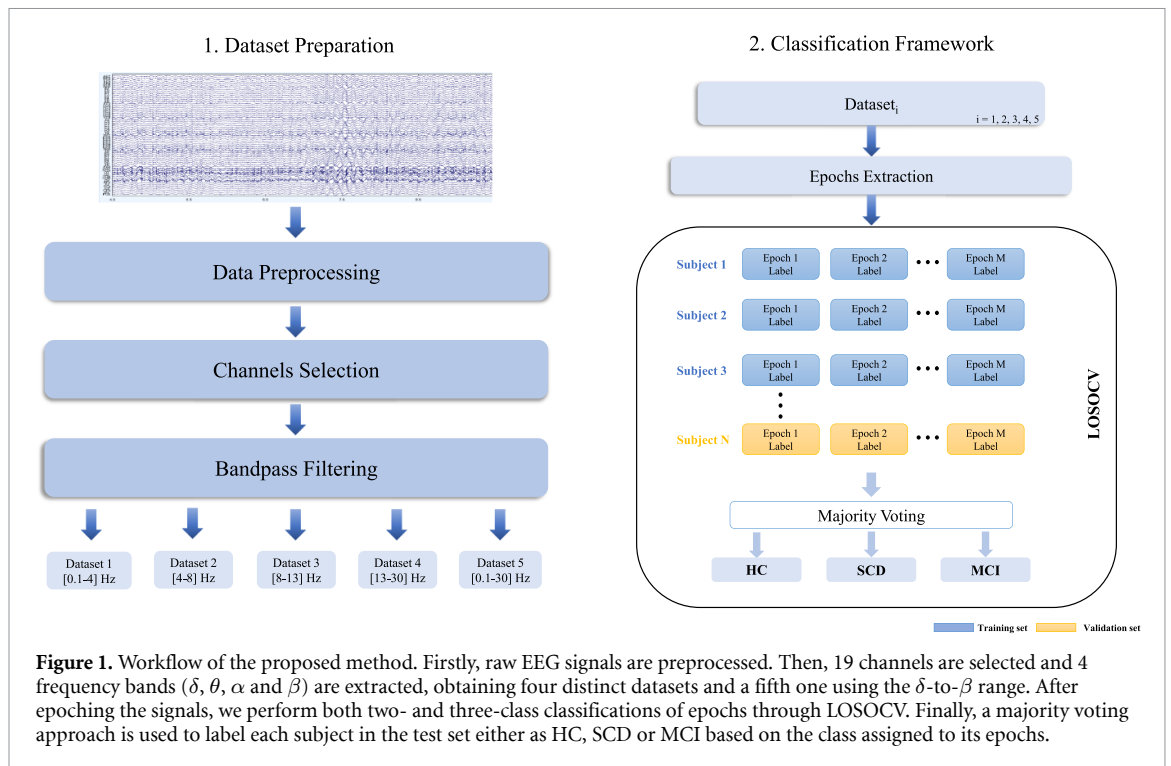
1. Dataset Preparation

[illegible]

Data Preprocessing

Channels Selection

Bandpass Filtering

Dataset 1 [0.1-4] Hz

Dataset 2 [4-8] Hz

Dataset 3 [8-13] Hz

Dataset 4 [13-30] Hz

Dataset 5 [0.1-30] Hz

2. Classification Framework

Dataset$_i$ i = 1, 2, 3, 4, 5

Epochs Extraction

Subject 1 Epoch 1 Label Epoch 2 Label ••• Epoch M Label

Subject 2 Epoch 1 Label Epoch 2 Label ••• Epoch M Label

Subject 3 Epoch 1 Label Epoch 2 Label ••• Epoch M Label

Subject N Epoch 1 Label Epoch 2 Label ••• Epoch M Label

LOSOCV

Majority Voting

HC SCD MCI

Training set Validation set

**Figure 1.** Workflow of the proposed method. Firstly, raw EEG signals are preprocessed. Then, 19 channels are selected and 4 frequency bands ($\delta$, $\theta$, $\alpha$ and $\beta$) are extracted, obtaining four distinct datasets and a fifth one using the $\delta$-to-$\beta$ range. After epoching the signals, we perform both two- and three-class classifications of epochs through LOSOCV. Finally, a majority voting approach is used to label each subject in the test set either as HC, SCD or MCI based on the class assigned to its epochs.